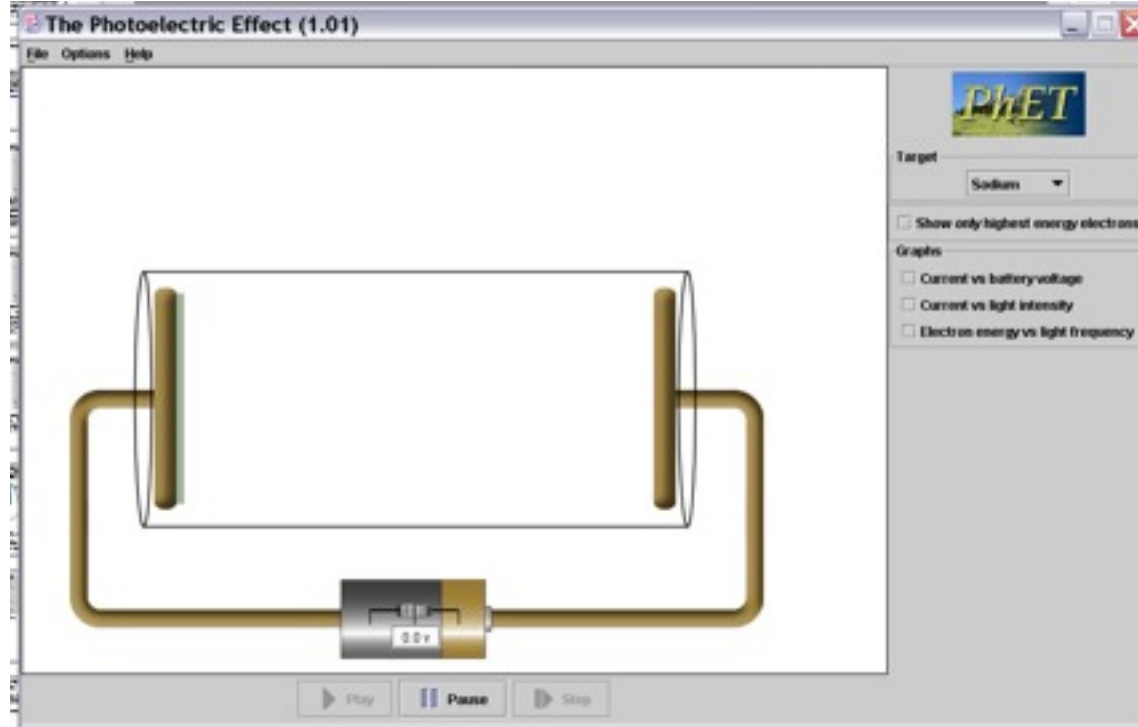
The Photoelectric Effect (1.01)

File Options Help

PhET

Target

Sodium

Show only highest energy electrons

Graphs

Current vs battery voltage

Current vs light intensity

Electron energy vs light frequency

0.0 v

Play

Pause

Step